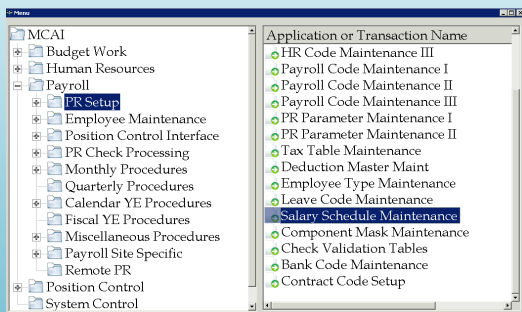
Menu

MCAI
Budget Work
Human Resources
Payroll
PR Setup
Employee Maintenance
Position Control Interface
PR Check Processing
Monthly Procedures
Quarterly Procedures
Calendar YE Procedures
Fiscal YE Procedures
Miscellaneous Procedures
Payroll Site Specific
Remote PR
Position Control
System Control

Application or Transaction Name
HR Code Maintenance III
Payroll Code Maintenance I
Payroll Code Maintenance II
Payroll Code Maintenance III
PR Parameter Maintenance I
PR Parameter Maintenance II
Tax Table Maintenance
Deduction Master Maint
Employee Type Maintenance
Leave Code Maintenance
Salary Schedule Maintenance
Component Mask Maintenance
Check Validation Tables
Bank Code Maintenance
Contract Code Setup